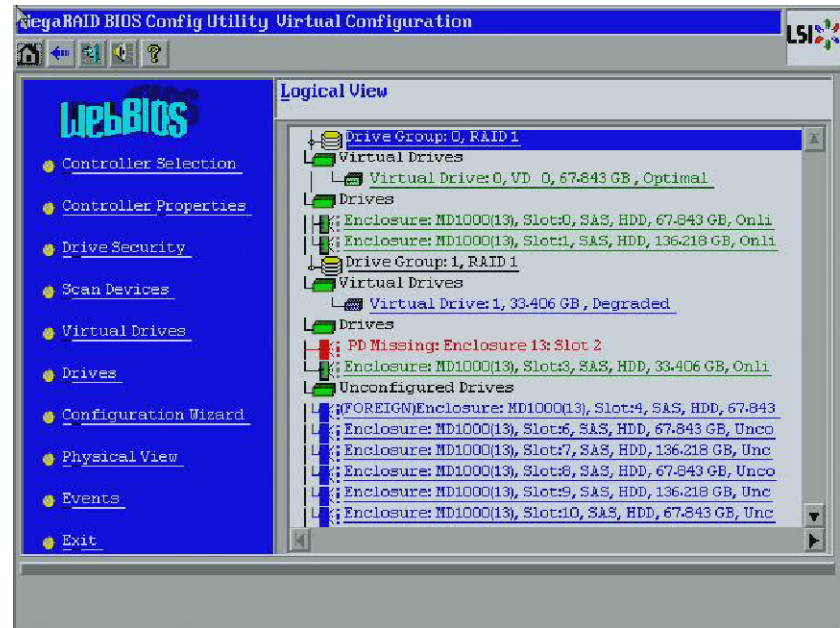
MegaRAID BIOS Config Utility Virtual Configuration

LSI

WebBIOS

Controller Selection

Controller Properties

Drive Security

Scan Devices

Virtual Drives

Drives

Configuration Wizard

Physical View

Events

Exit

Logical View

Drive Group: 0, RAID 1
Virtual Drives
Virtual Drive: 0, VD 0, 67.843 GB, Optimal
Drives
Enclosure: MD1000(13), Slot:0, SAS, HDD, 67.843 GB, Onli
Enclosure: MD1000(13), Slot:1, SAS, HDD, 136.218 GB, Onli
Drive Group: 1, RAID 1
Virtual Drives
Virtual Drive: 1, 33.406 GB, Degraded
Drives
PD Missing: Enclosure 13: Slot 2
Enclosure: MD1000(13), Slot:3, SAS, HDD, 33.406 GB, Onli
Unconfigured Drives
(FOREIGN)Enclosure: MD1000(13), Slot:4, SAS, HDD, 67.843
Enclosure: MD1000(13), Slot:6, SAS, HDD, 67.843 GB, Unco
Enclosure: MD1000(13), Slot:7, SAS, HDD, 136.218 GB, Unc
Enclosure: MD1000(13), Slot:8, SAS, HDD, 67.843 GB, Unco
Enclosure: MD1000(13), Slot:9, SAS, HDD, 136.218 GB, Unc
Enclosure: MD1000(13), Slot:10, SAS, HDD, 67.843 GB, Unc